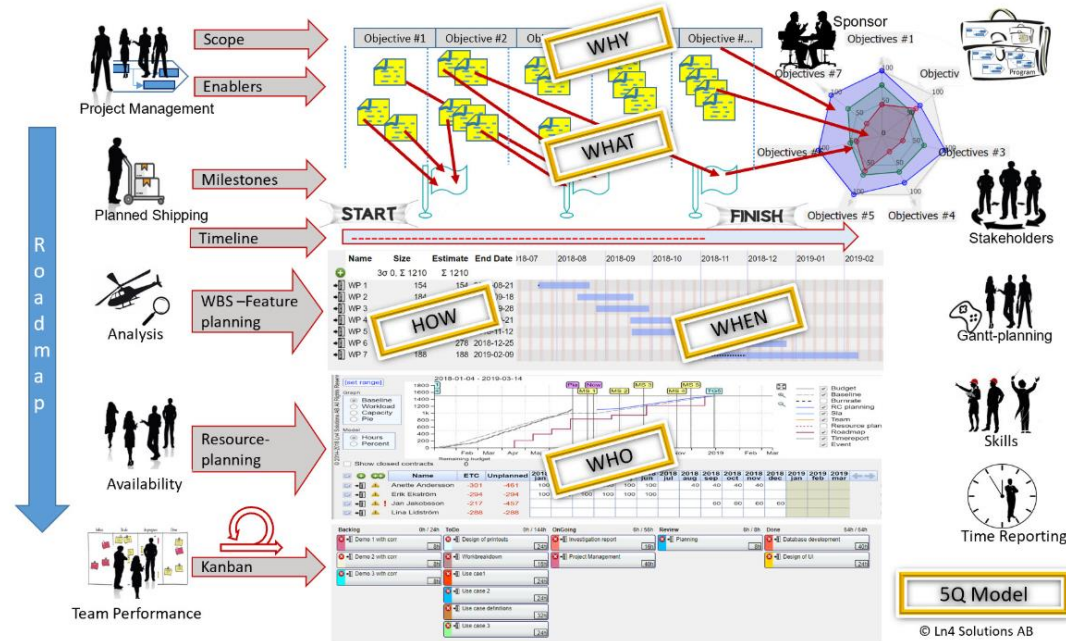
Project Management

Scope

Enablers

Objective #1

Objective #2

Objective #...

WHY

WHAT

Sponsor

Objectives #1

Objectives #7

Objectives #3

Objectives #5

Objectives #4

Program

Planned Shipping

Milestones

START

FINISH

Timeline

Stakeholders

Roadmap

Analysis

WBS –Feature planning

| Name | Size | Estimate | End Date |
|---|---|---|---|
| | 3σ 0, Σ 1210 | Σ 1210 | |
| WP 1 | 154 | 154 | 2018-08-21 |
| WP 2 | 184 | | 2018-09-18 |
| WP 3 | | | 2018-09-28 |
| WP 4 | | | -21 |
| WP 5 | | | 2018-11-12 |
| WP 6 | | 278 | 2018-12-25 |
| WP 7 | 188 | 188 | 2019-02-09 |

2018-07 2018-08 2018-09 2018-10 2018-11 2018-12 2019-01 2019-02

HOW

WHEN

Gantt-planning

Availability

Resource-planning

2018-01-04 - 2019-03-14

WHO

Budget
Baseline
Burnrate
RC planning
Team
Resource plan
Roadmap
Timereport
Event

Show closed contracts

| Name | ETC | Unplanned |
|---|---|---|
| Anette Andersson | -301 | -461 |
| Erik Ekström | -294 | -294 |
| Jan Jakobsson | -217 | -457 |
| Lina Lidström | -288 | -288 |

Skills

Team Performance

Kanban

Backlog

ToDo

OnGoing

Review

Done

Demo 1 with corr

Demo 2 with corr

Demo 3 with corr

Design of printouts

Workbreakdown

Use case1

Use case 2

Use case definitions

Use case 3

Investigation report

Project Management

Planning

Database development

Design of UI

Time Reporting

5Q Model

© Ln4 Solutions AB